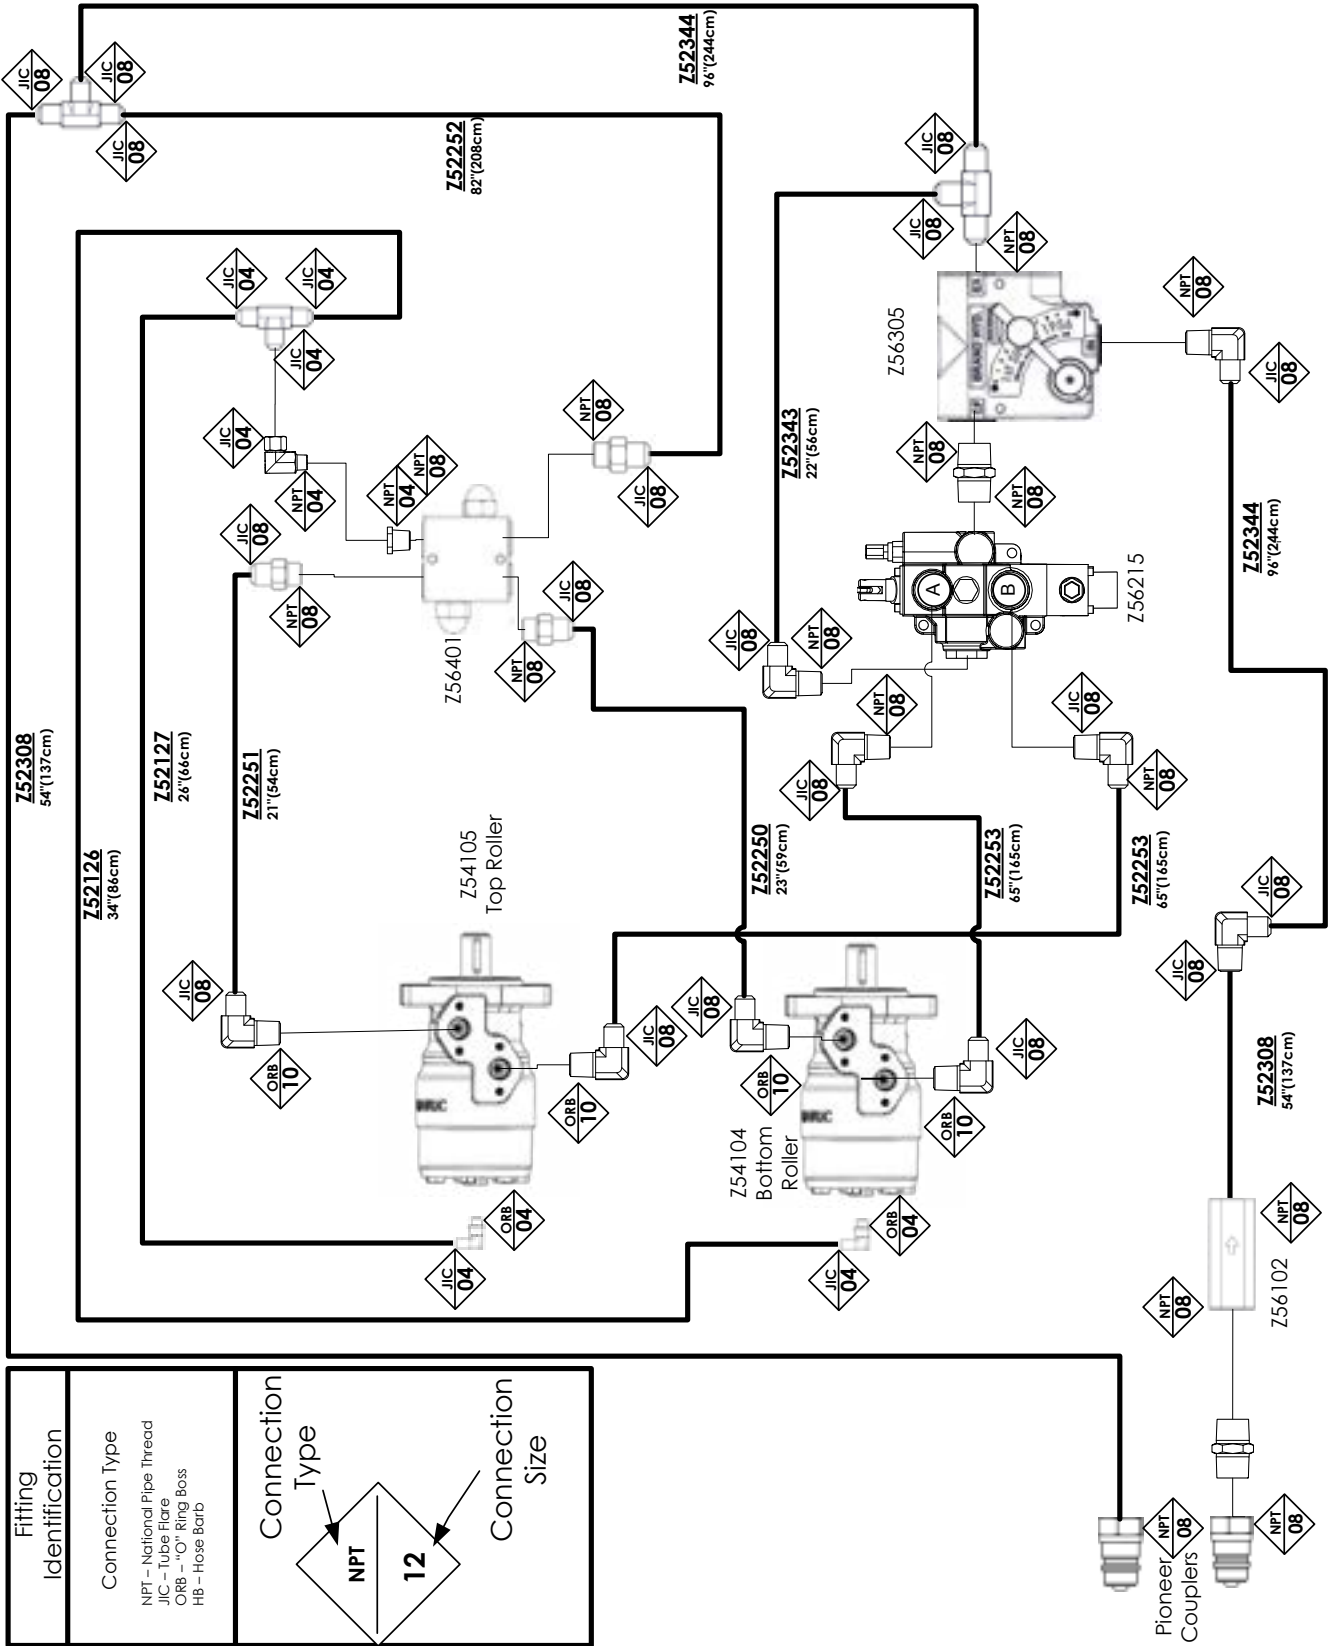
Fitting Identification

Connection Type

NPT – National Pipe Thread
JIC – Tube Flare
ORB – "O" Ring Boss
HB – Hose Barb

Connection Type

NPT
12

Connection Size

Z52344
96"(244cm)

Z52252
82"(208cm)

Z56305

Z52343
22"(56cm)

Z56215

A
B

Z52344
96"(244cm)

Z56401

Z52308
54"(137cm)

Z52126
34"(86cm)

Z52127
26"(66cm)

Z52251
21"(54cm)

Z54105
Top Roller

Z52250
23"(59cm)

Z52253
65"(165cm)

Z52253
65"(165cm)

Z54104
Bottom Roller

Z52308
54"(137cm)

Z56102

Pioneer Couplers

JIC 08
JIC 08
JIC 08
JIC 08
JIC 08
NPT 08
NPT 08
JIC 08
JIC 04
JIC 04
JIC 04
JIC 04
NPT 04
NPT 04
NPT 08
NPT 08
JIC 08
JIC 08
NPT 08
NPT 08
JIC 08
NPT 08
NPT 08
JIC 08
NPT 08
NPT 08
JIC 08
JIC 08
NPT 08
JIC 08
JIC 08
JIC 08
ORB 10
ORB 10
JIC 08
JIC 08
ORB 10
ORB 10
JIC 08
ORB 04
JIC 04
ORB 04
JIC 04
NPT 08
NPT 08
NPT 08
NPT 08